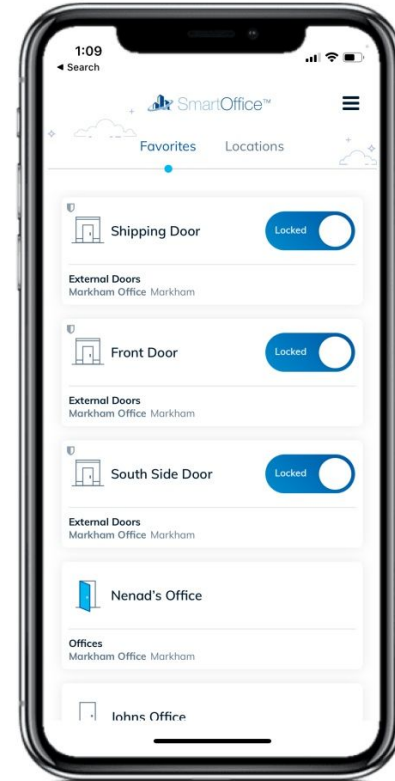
1:09
◂ Search

SmartOffice™

Favorites Locations

Shipping Door
Locked
External Doors
Markham Office Markham

Front Door
Locked
External Doors
Markham Office Markham

South Side Door
Locked
External Doors
Markham Office Markham

Nenad's Office
Offices
Markham Office Markham

Johns Office